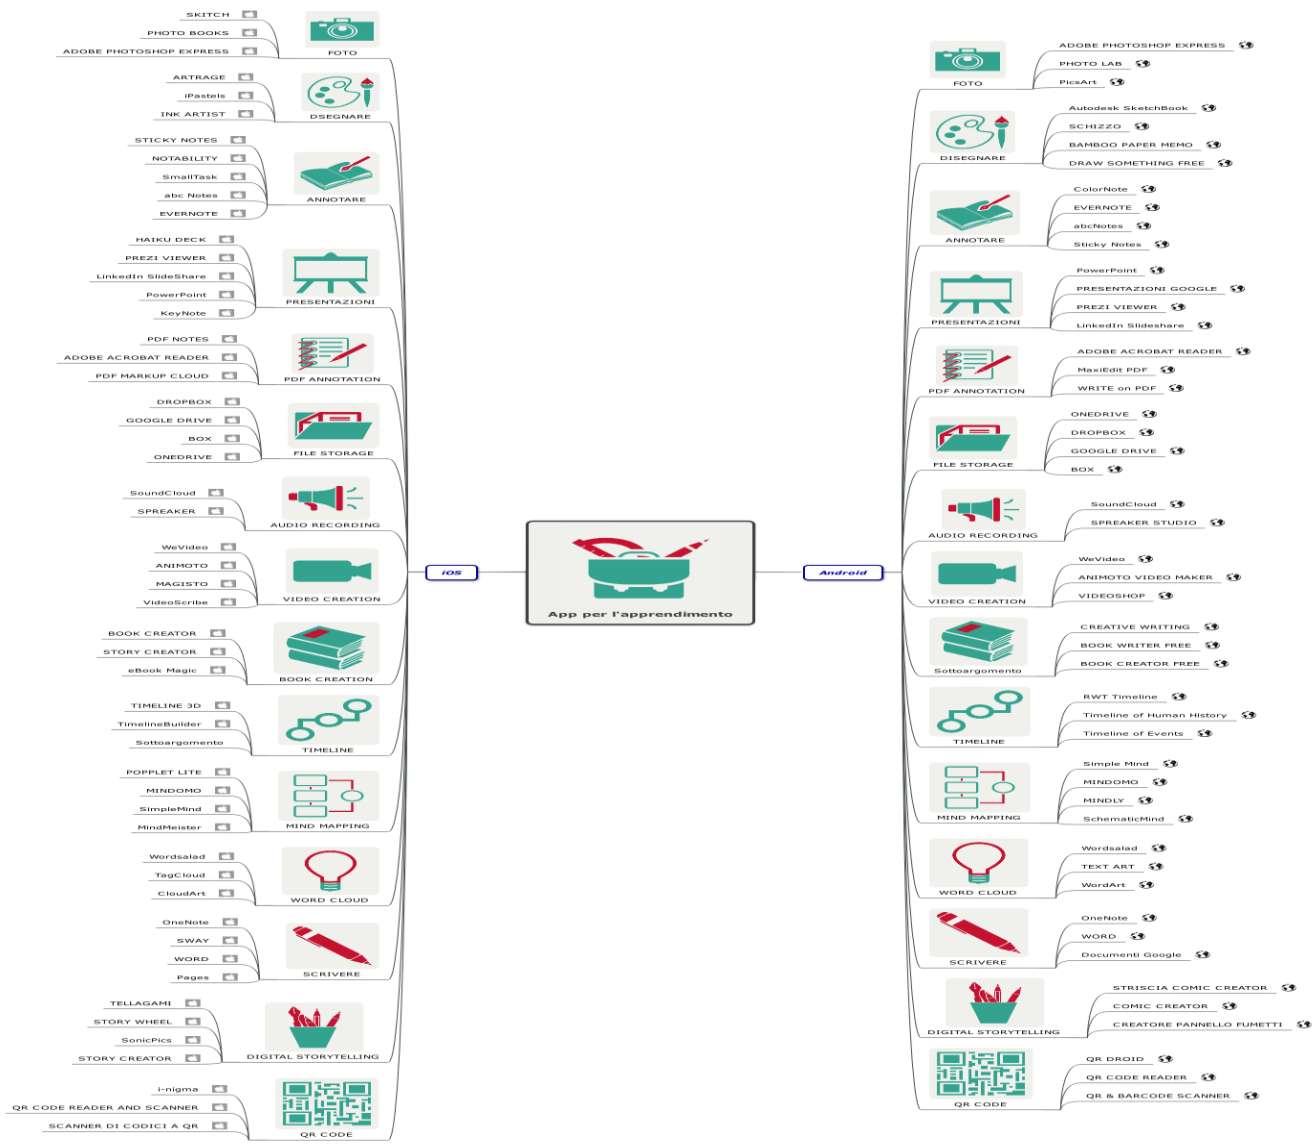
App per l'apprendimento

iOS

SKITCH
PHOTO BOOKS
ADOBE PHOTOSHOP EXPRESS
FOTO

ARTRAGE
iPastels
INK ARTIST
DSEGNARE

STICKY NOTES
NOTABILITY
SmallTask
abc Notes
EVERNOTE
ANNOTARE

HAIKU DECK
PREZI VIEWER
LinkedIn SlideShare
PowerPoint
KeyNote
PRESENTAZIONI

PDF NOTES
ADOBE ACROBAT READER
PDF MARKUP CLOUD
PDF ANNOTATION

DROPBOX
GOOGLE DRIVE
BOX
ONEDRIVE
FILE STORAGE

SoundCloud
SPREAKER
AUDIO RECORDING

WeVideo
ANIMOTO
MAGISTO
VideoScribe
VIDEO CREATION

BOOK CREATOR
STORY CREATOR
eBook Magic
BOOK CREATION

TIMELINE 3D
TimelineBuilder
Sottoargomento
TIMELINE

POPPLET LITE
MINDOMO
SimpleMind
MindMeister
MIND MAPPING

Wordsalad
TagCloud
CloudArt
WORD CLOUD

OneNote
SWAY
WORD
Pages
SCRIVERE

TELLAGAMI
STORY WHEEL
SonicPics
STORY CREATOR
DIGITAL STORYTELLING

i-nigma
QR CODE READER AND SCANNER
SCANNER DI CODICI A QR
QR CODE

Android

FOTO
ADOBE PHOTOSHOP EXPRESS
PHOTO LAB
PicsArt

DISEGNARE
Autodesk SketchBook
SCHIZZO
BAMBOO PAPER MEMO
DRAW SOMETHING FREE

ANNOTARE
ColorNote
EVERNOTE
abcNotes
Sticky Notes

PRESENTAZIONI
PowerPoint
PRESENTAZIONI GOOGLE
PREZI VIEWER
LinkedIn Slideshare

PDF ANNOTATION
ADOBE ACROBAT READER
MaxiEdit PDF
WRITE on PDF

FILE STORAGE
ONEDRIVE
DROPBOX
GOOGLE DRIVE
BOX

AUDIO RECORDING
SoundCloud
SPREAKER STUDIO

VIDEO CREATION
WeVideo
ANIMOTO VIDEO MAKER
VIDEOSHOP

Sottoargomento
CREATIVE WRITING
BOOK WRITER FREE
BOOK CREATOR FREE

TIMELINE
RWT Timeline
Timeline of Human History
Timeline of Events

MIND MAPPING
Simple Mind
MINDOMO
MINDLY
SchematicMind

WORD CLOUD
Wordsalad
TEXT ART
WordArt

SCRIVERE
OneNote
WORD
Documenti Google

DIGITAL STORYTELLING
STRISCIA COMIC CREATOR
COMIC CREATOR
CREATORE PANNELLO FUMETTI

QR CODE
QR DROID
QR CODE READER
QR & BARCODE SCANNER